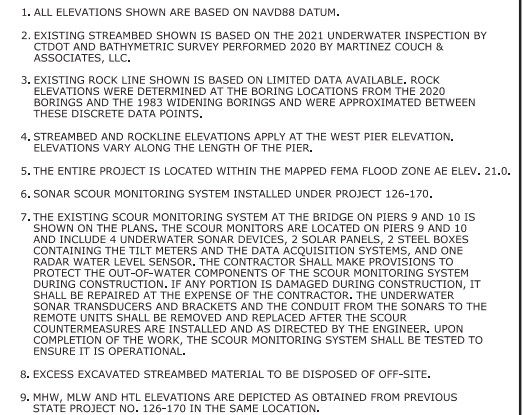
1. ALL ELEVATIONS SHOWN ARE BASED ON NAVD88 DATUM.

2. EXISTING STREAMBED SHOWN IS BASED ON THE 2021 UNDERWATER INSPECTION BY CTDOT AND BATHYMETRIC SURVEY PERFORMED 2020 BY MARTINEZ COUCH & ASSOCIATES, LLC.

3. EXISTING ROCK LINE SHOWN IS BASED ON LIMITED DATA AVAILABLE. ROCK ELEVATIONS WERE DETERMINED AT THE BORING LOCATIONS FROM THE 2020 BORINGS AND THE 1983 WIDENING BORINGS AND WERE APPROXIMATED BETWEEN THESE DISCRETE DATA POINTS.

4. STREAMBED AND ROCKLINE ELEVATIONS APPLY AT THE WEST PIER ELEVATION. ELEVATIONS VARY ALONG THE LENGTH OF THE PIER.

5. THE ENTIRE PROJECT IS LOCATED WITHIN THE MAPPED FEMA FLOOD ZONE AE ELEV. 21.0.

6. SONAR SCOUR MONITORING SYSTEM INSTALLED UNDER PROJECT 126-170.

7. THE EXISTING SCOUR MONITORING SYSTEM AT THE BRIDGE ON PIERS 9 AND 10 IS SHOWN ON THE PLANS. THE SCOUR MONITORS ARE LOCATED ON PIERS 9 AND 10 AND INCLUDE 4 UNDERWATER SONAR DEVICES, 2 SOLAR PANELS, 2 STEEL BOXES CONTAINING THE TILT METERS AND THE DATA ACQUISITION SYSTEMS, AND ONE RADAR WATER LEVEL SENSOR. THE CONTRACTOR SHALL MAKE PROVISIONS TO PROTECT THE OUT-OF-WATER COMPONENTS OF THE SCOUR MONITORING SYSTEM DURING CONSTRUCTION. IF ANY PORTION IS DAMAGED DURING CONSTRUCTION, IT SHALL BE REPAIRED AT THE EXPENSE OF THE CONTRACTOR. THE UNDERWATER SONAR TRANSDUCERS AND BRACKETS AND THE CONDUIT FROM THE SONARS TO THE REMOTE UNITS SHALL BE REMOVED AND REPLACED AFTER THE SCOUR COUNTERMEASURES ARE INSTALLED AND AS DIRECTED BY THE ENGINEER. UPON COMPLETION OF THE WORK, THE SCOUR MONITORING SYSTEM SHALL BE TESTED TO ENSURE IT IS OPERATIONAL.

8. EXCESS EXCAVATED STREAMBED MATERIAL TO BE DISPOSED OF OFF-SITE.

9. MHW, MLW AND HTL ELEVATIONS ARE DEPICTED AS OBTAINED FROM PREVIOUS STATE PROJECT NO. 126-170 IN THE SAME LOCATION.